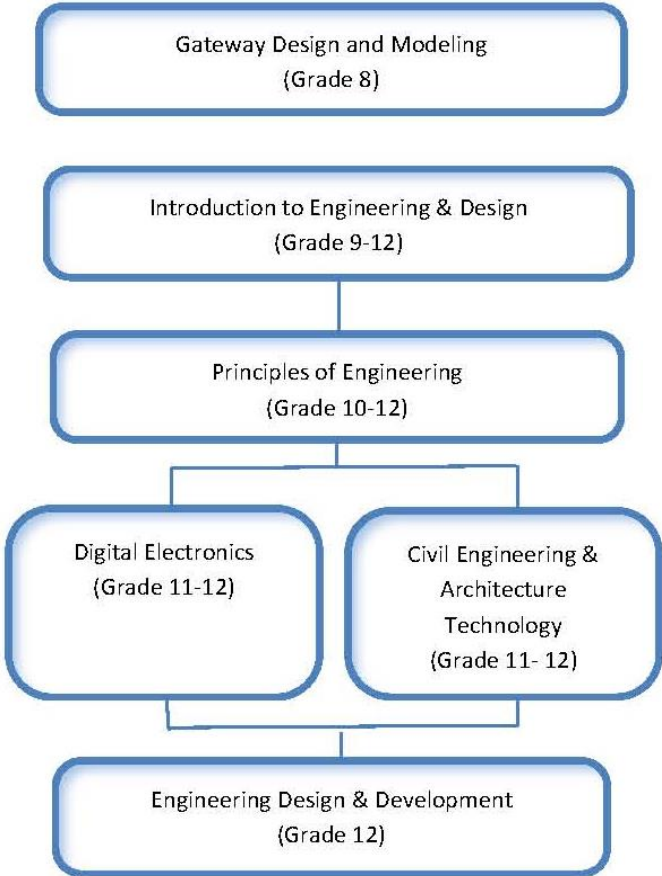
Gateway Design and Modeling
(Grade 8)

Introduction to Engineering & Design
(Grade 9-12)

Principles of Engineering
(Grade 10-12)

Digital Electronics
(Grade 11-12)

Civil Engineering & Architecture Technology
(Grade 11- 12)

Engineering Design & Development
(Grade 12)